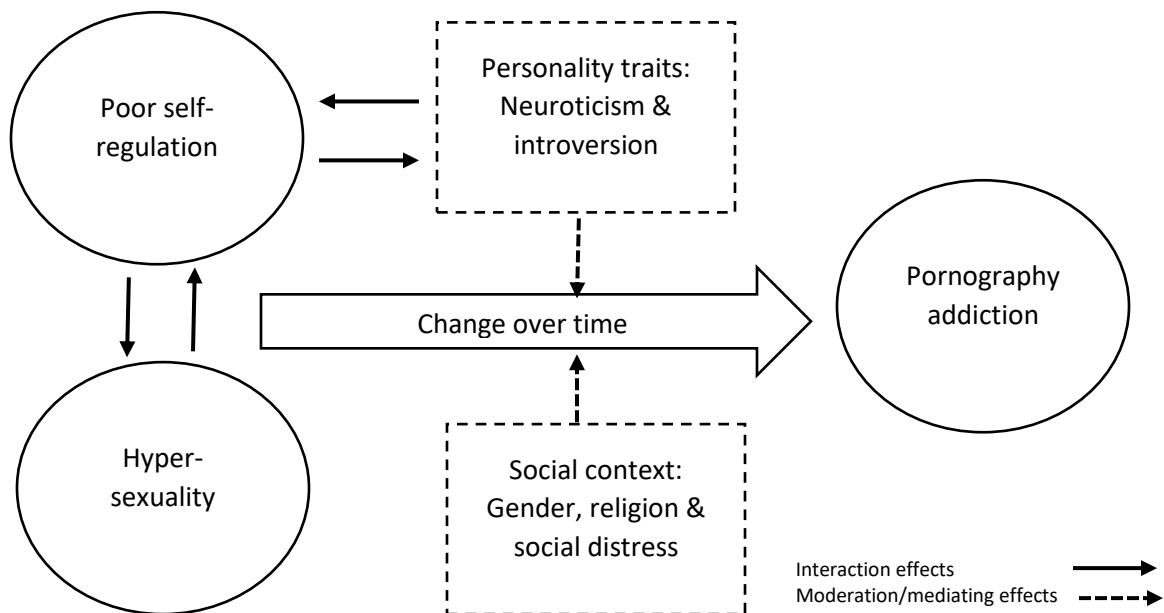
Poor self-regulation

Personality traits: Neuroticism & introversion

Change over time

Pornography addiction

Hyper-sexuality

Social context: Gender, religion & social distress

Interaction effects
Moderation/mediating effects